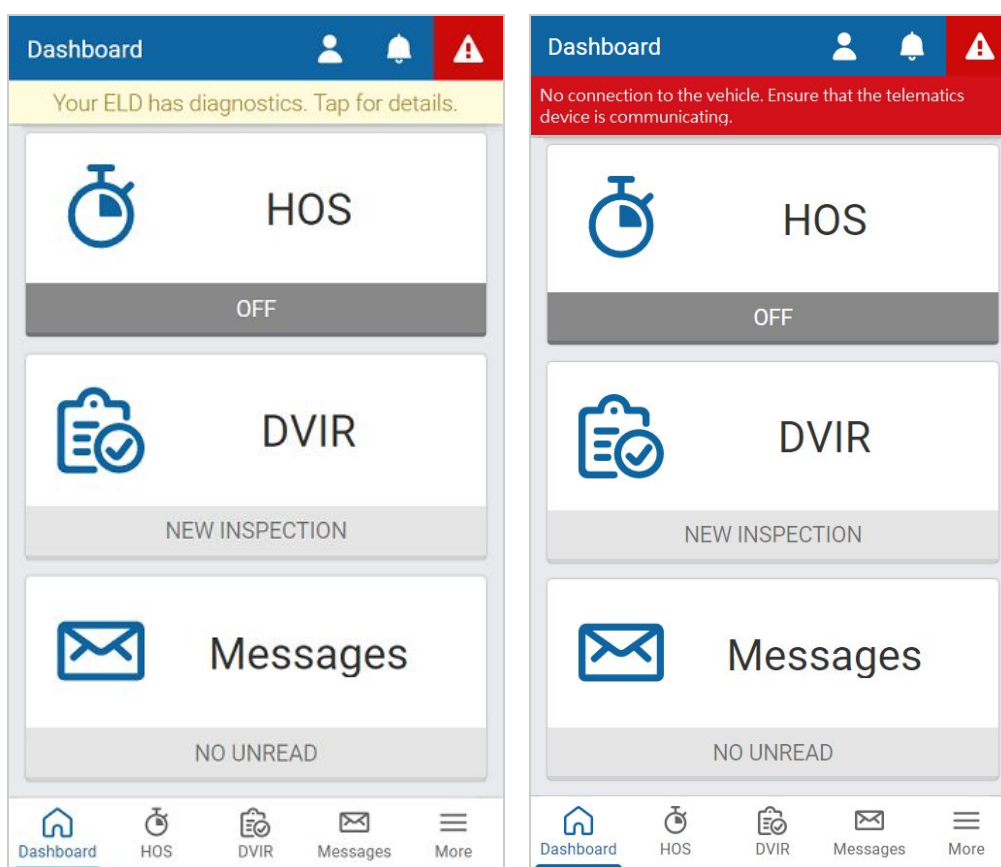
Dashboard

Your ELD has diagnostics. Tap for details.

HOS

OFF

DVIR

NEW INSPECTION

Messages

NO UNREAD

Dashboard HOS DVIR Messages More

Dashboard

No connection to the vehicle. Ensure that the telematics device is communicating.

HOS

OFF

DVIR

NEW INSPECTION

Messages

NO UNREAD

Dashboard HOS DVIR Messages More